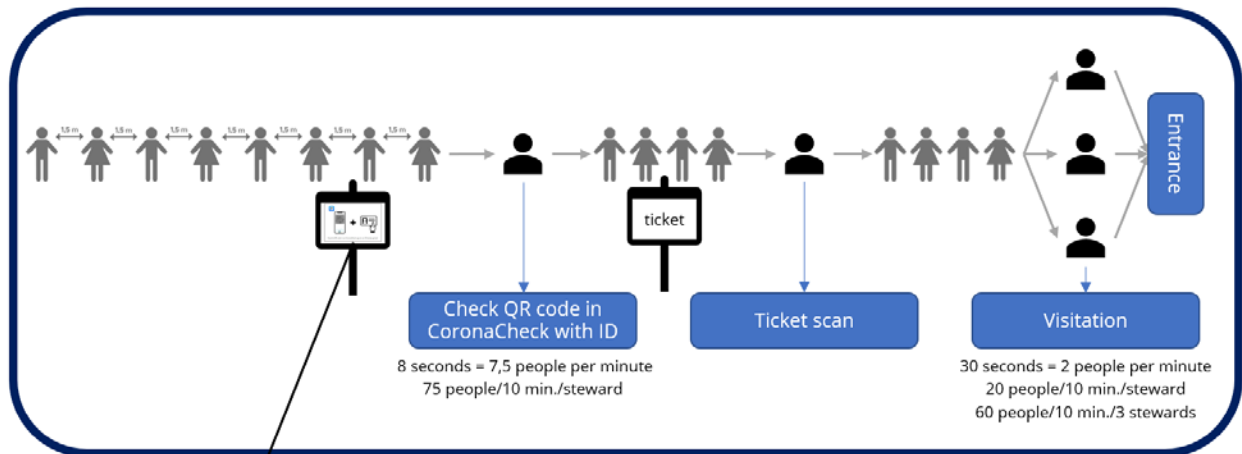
1,5 m
1,5 m
1,5 m
1,5 m
1,5 m
1,5 m
1,5 m

ticket

Entrance

Check QR code in CoronaCheck with ID

8 seconds = 7,5 people per minute
75 people/10 min./steward

Ticket scan

Visitation

30 seconds = 2 people per minute
20 people/10 min./steward
60 people/10 min./3 stewards